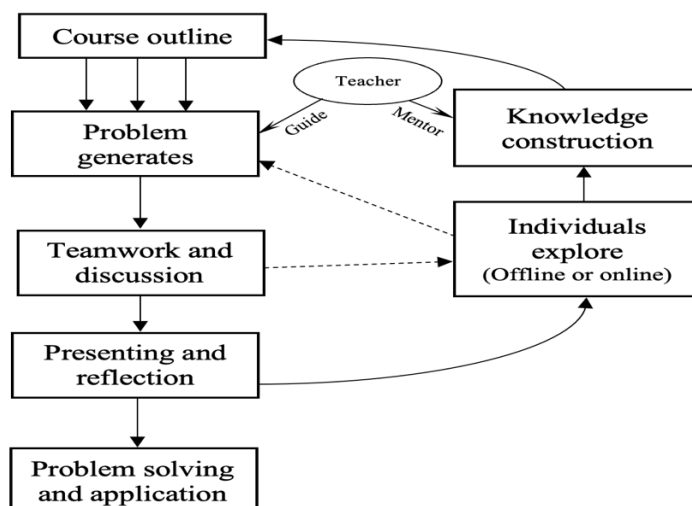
Course outline

Teacher

Guide

Mentor

Knowledge construction

Problem generates

Teamwork and discussion

Individuals explore (Offline or online)

Presenting and reflection

Problem solving and application